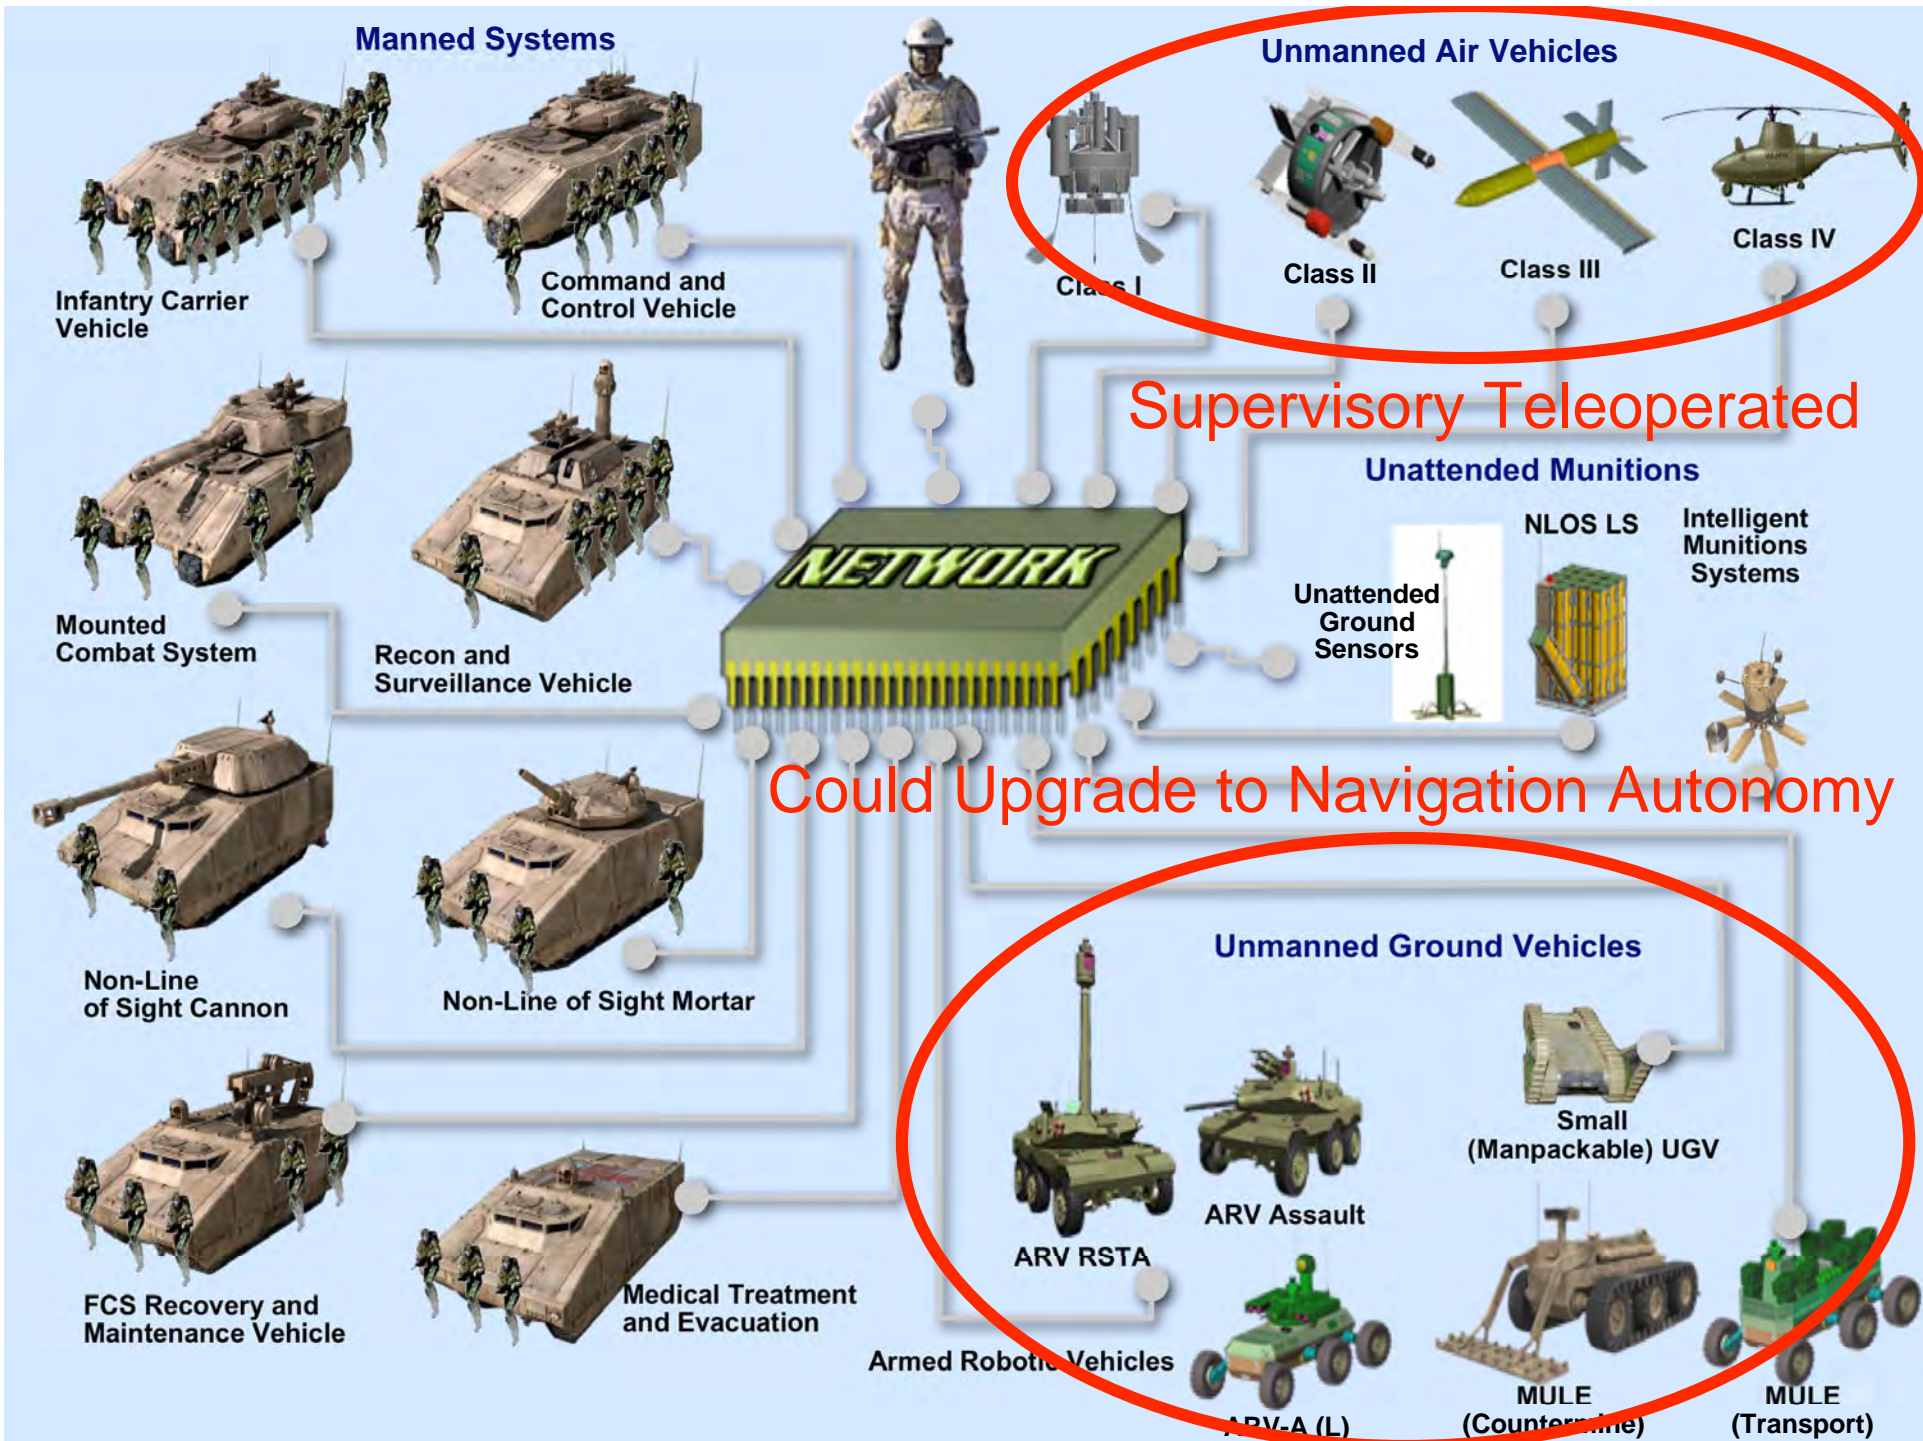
Manned Systems

Infantry Carrier Vehicle

Command and Control Vehicle

Mounted Combat System

Recon and Surveillance Vehicle

Non-Line of Sight Cannon

Non-Line of Sight Mortar

FCS Recovery and Maintenance Vehicle

Medical Treatment and Evacuation

NETWORK

Unmanned Air Vehicles

Class I

Class II

Class III

Class IV

Supervisory Teleoperated

Unattended Munitions

Unattended Ground Sensors

NLOS LS

Intelligent Munitions Systems

Could Upgrade to Navigation Autonomy

Unmanned Ground Vehicles

ARV RSTA

ARV Assault

Small (Manpackable) UGV

Armed Robotic Vehicles

ARV-A (L)

MULE (Countermine)

MULE (Transport)